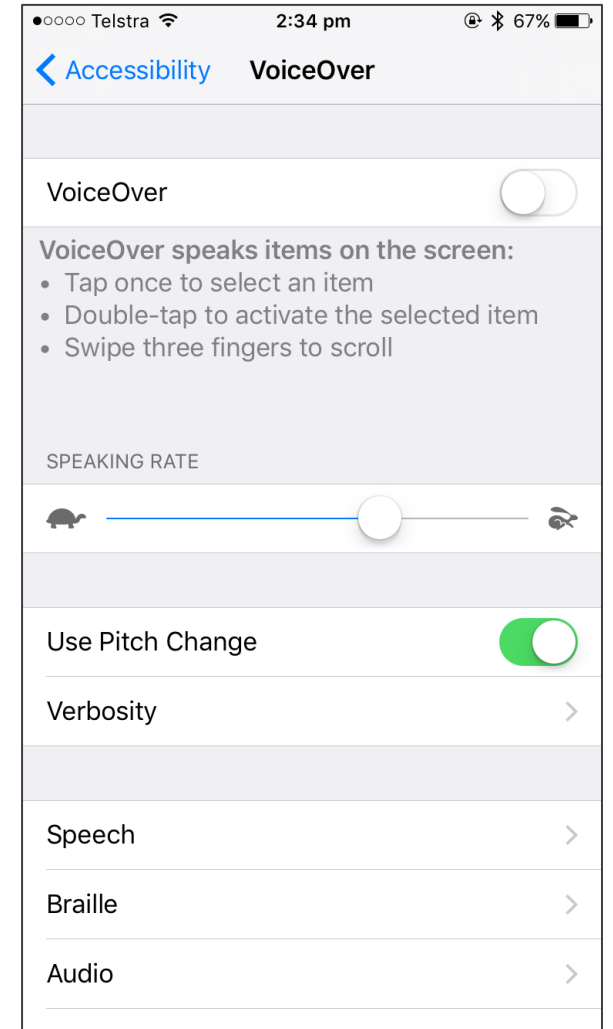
●○○○○ Telstra 2:34 pm 67%

Accessibility VoiceOver

VoiceOver

VoiceOver speaks items on the screen:
• Tap once to select an item
• Double-tap to activate the selected item
• Swipe three fingers to scroll

SPEAKING RATE

Use Pitch Change

Verbosity

Speech

Braille

Audio